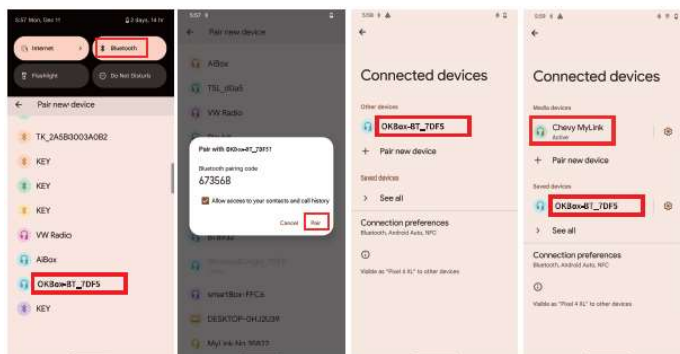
5:57 Mon, Dec 11
2 days, 14 hr
Internet
Bluetooth
Flashlight
Do Not Disturb
← Pair new device
TK_2A5B3003A0B2
KEY
KEY
KEY
VW Radio
AiBox
OKBox-BT_7DF5
KEY

5:57
← Pair new device
AiBox
TSL_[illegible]
VW Radio
Pair with OKBox-BT_7DF5?
Bluetooth pairing code
673568
Allow access to your contacts and call history
Cancel
Pair
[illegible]
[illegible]
smartBox-FFCa
DESKTOP-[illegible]
MyLink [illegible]

5:58
←
Connected devices
Other devices
OKBox-BT_7DF5
+ Pair new device
Saved devices
> See all
Connection preferences
Bluetooth, Android Auto, NFC
Visible as "Pixel 4 XL" to other devices

5:59
←
Connected devices
Media devices
Chevy MyLink
Active
+ Pair new device
Saved devices
OKBox-BT_7DF5
> See all
Connection preferences
Bluetooth, Android Auto, NFC
Visible as "Pixel 4 XL" to other devices